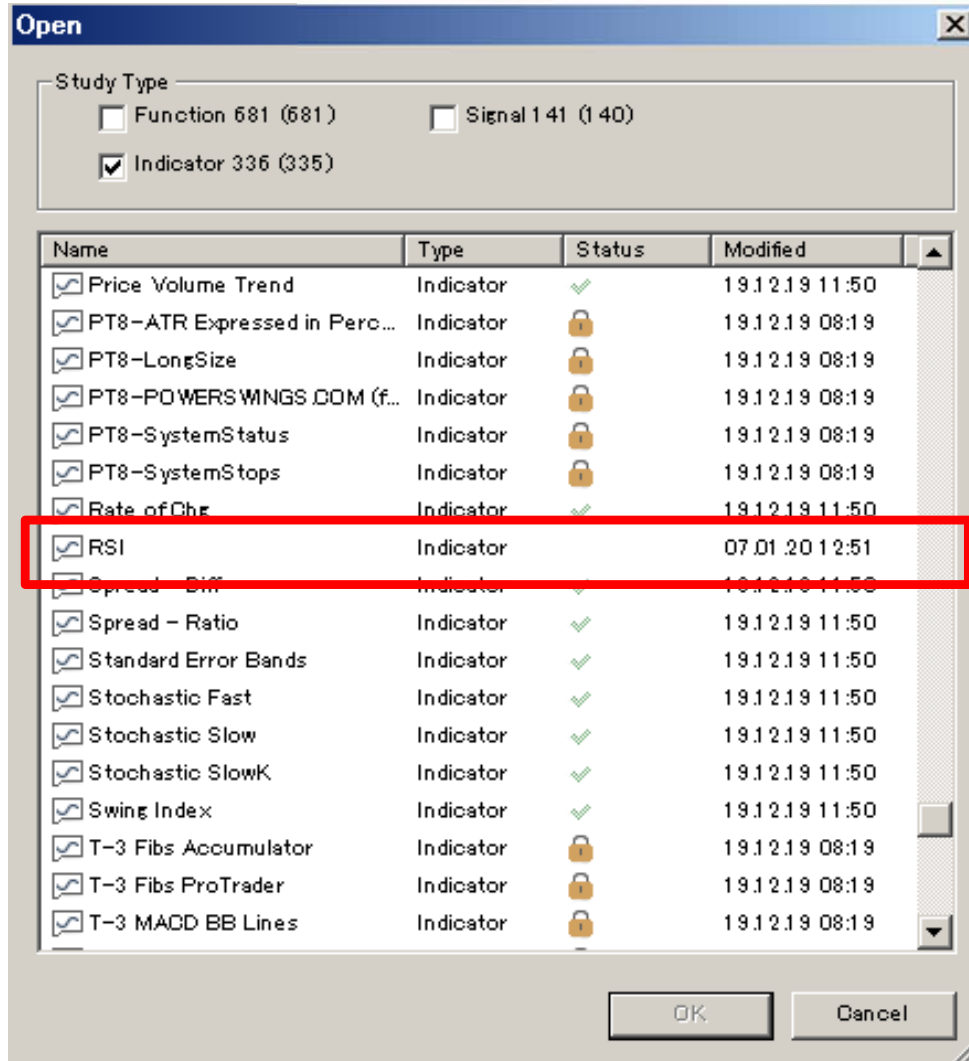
Open

Study Type
Function 681 (681)
Signal 141 (140)
Indicator 336 (335)

| Name | Type | Status | Modified |
|---|---|---|---|
| Price Volume Trend | Indicator | | 19.12.19 11:50 |
| PT8-ATR Expressed in Perc... | Indicator | | 19.12.19 08:19 |
| PT8-LongSize | Indicator | | 19.12.19 08:19 |
| PT8-POWERSWINGS.COM (f... | Indicator | | 19.12.19 08:19 |
| PT8-SystemStatus | Indicator | | 19.12.19 08:19 |
| PT8-SystemStops | Indicator | | 19.12.19 08:19 |
| Rate of Chg | Indicator | | 19.12.19 11:50 |
| RSI | Indicator | | 07.01.20 12:51 |
| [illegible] | Indicator | | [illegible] |
| Spread - Ratio | Indicator | | 19.12.19 11:50 |
| Standard Error Bands | Indicator | | 19.12.19 11:50 |
| Stochastic Fast | Indicator | | 19.12.19 11:50 |
| Stochastic Slow | Indicator | | 19.12.19 11:50 |
| Stochastic SlowK | Indicator | | 19.12.19 11:50 |
| Swing Index | Indicator | | 19.12.19 11:50 |
| T-3 Fibs Accumulator | Indicator | | 19.12.19 08:19 |
| T-3 Fibs ProTrader | Indicator | | 19.12.19 08:19 |
| T-3 MACD BB Lines | Indicator | | 19.12.19 08:19 |

OK
Cancel